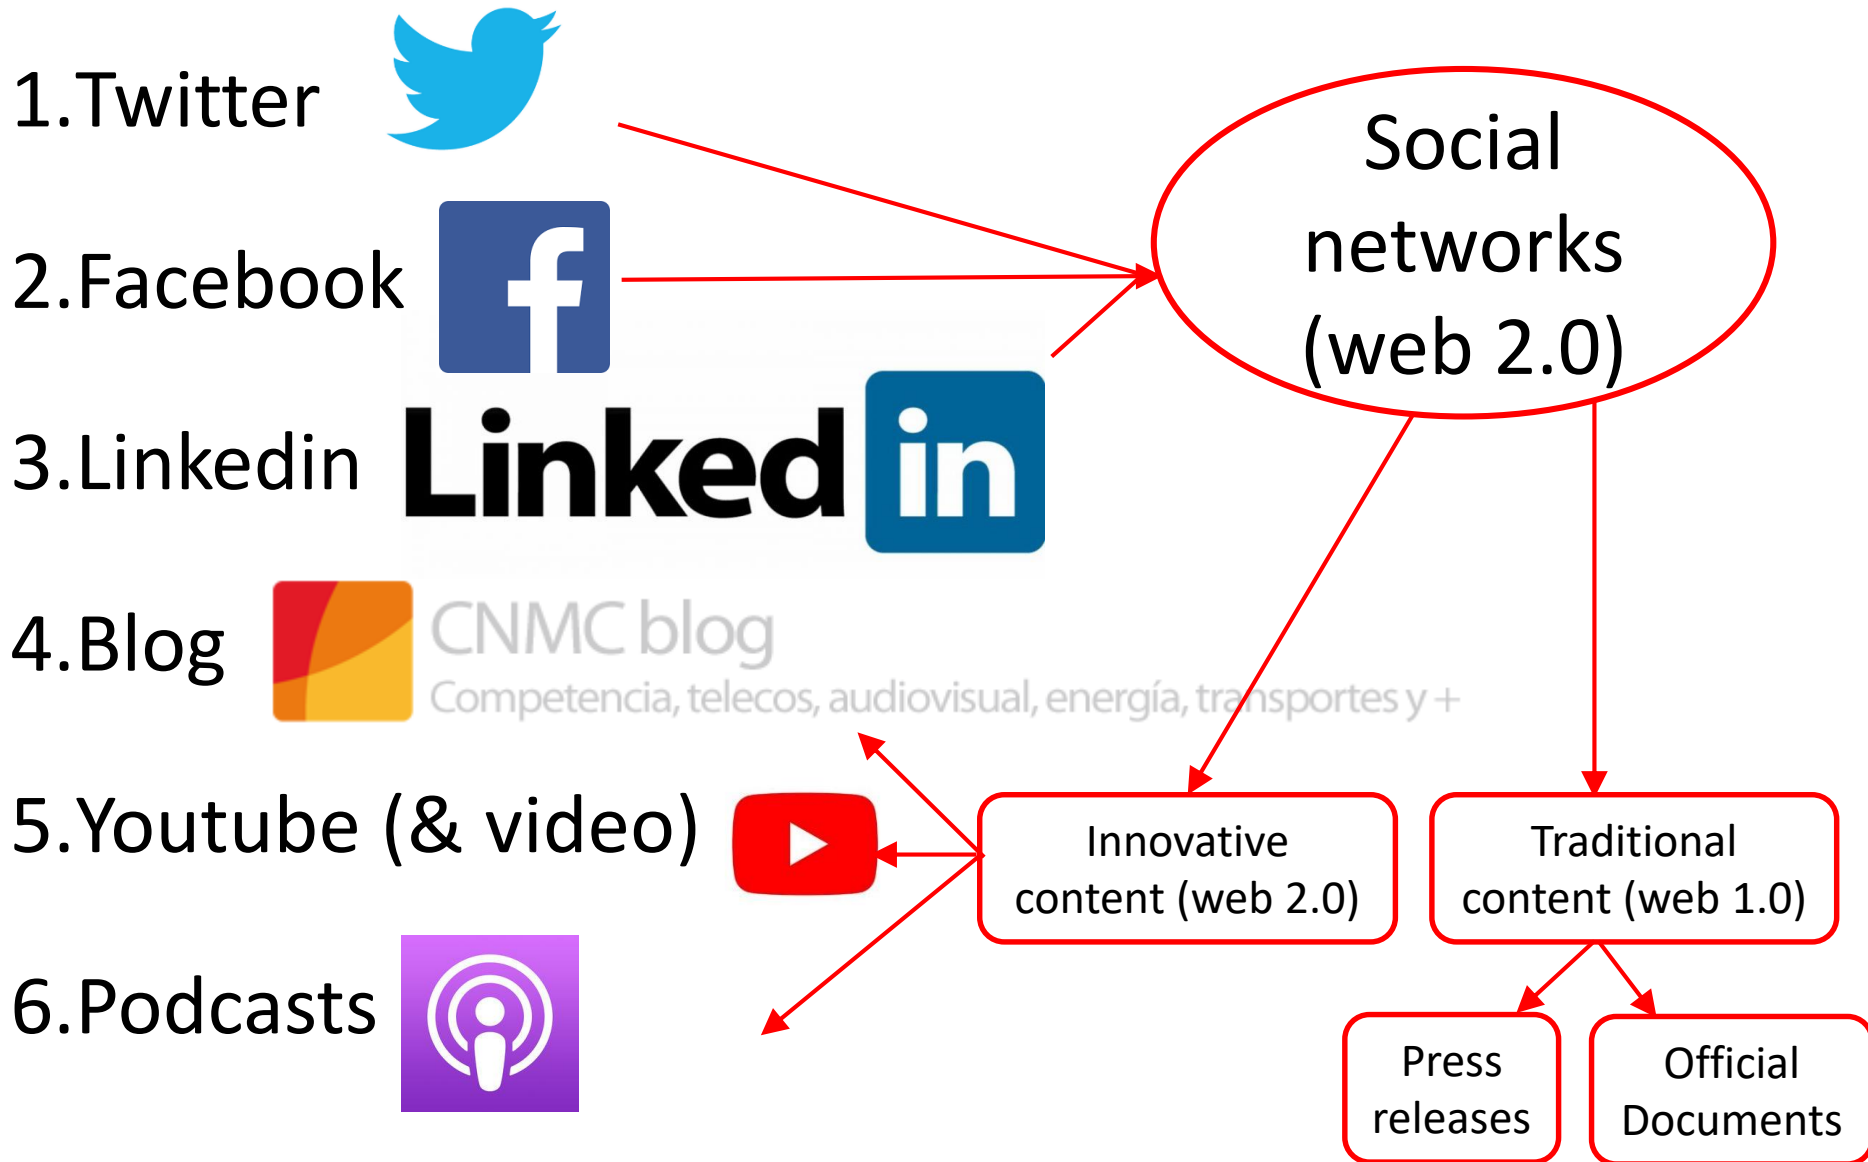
1.Twitter

2.Facebook

3.Linkedin Linked in

4.Blog CNMC blog Competencia, telecos, audiovisual, energía, transportes y +

5.Youtube (& video)

6.Podcasts

Social networks (web 2.0)

Innovative content (web 2.0)

Traditional content (web 1.0)

Press releases

Official Documents